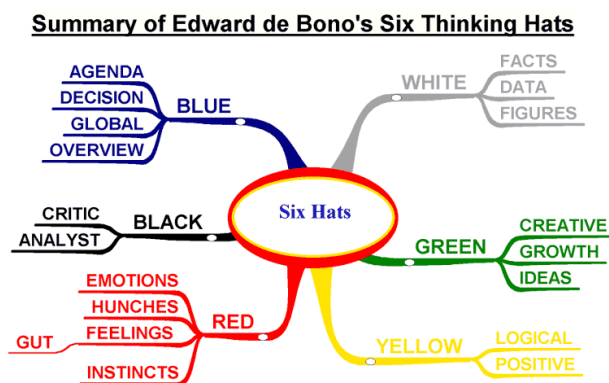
Summary of Edward de Bono's Six Thinking Hats

Six Hats

BLUE
AGENDA
DECISION
GLOBAL
OVERVIEW

WHITE
FACTS
DATA
FIGURES

BLACK
CRITIC
ANALYST

GREEN
CREATIVE
GROWTH
IDEAS

RED
EMOTIONS
HUNCHES
FEELINGS
GUT
INSTINCTS

YELLOW
LOGICAL
POSITIVE